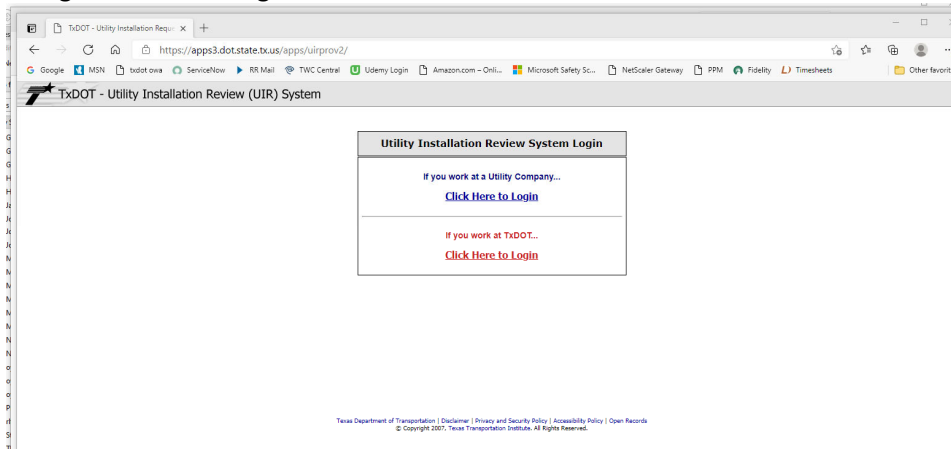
TxDOT - Utility Installation Reque ×

https://apps3.dot.state.tx.us/apps/uirprov2/

Google MSN txdot owa ServiceNow RR Mail TWC Central Udemy Login Amazon.com – Onli... Microsoft Safety Sc... NetScaler Gateway PPM Fidelity Timesheets Other favorit

TxDOT - Utility Installation Review (UIR) System

Utility Installation Review System Login

If you work at a Utility Company...

Click Here to Login

If you work at TxDOT...

Click Here to Login

Texas Department of Transportation | Disclaimer | Privacy and Security Policy | Accessibility Policy | Open Records
© Copyright 2007, Texas Transportation Institute. All Rights Reserved.